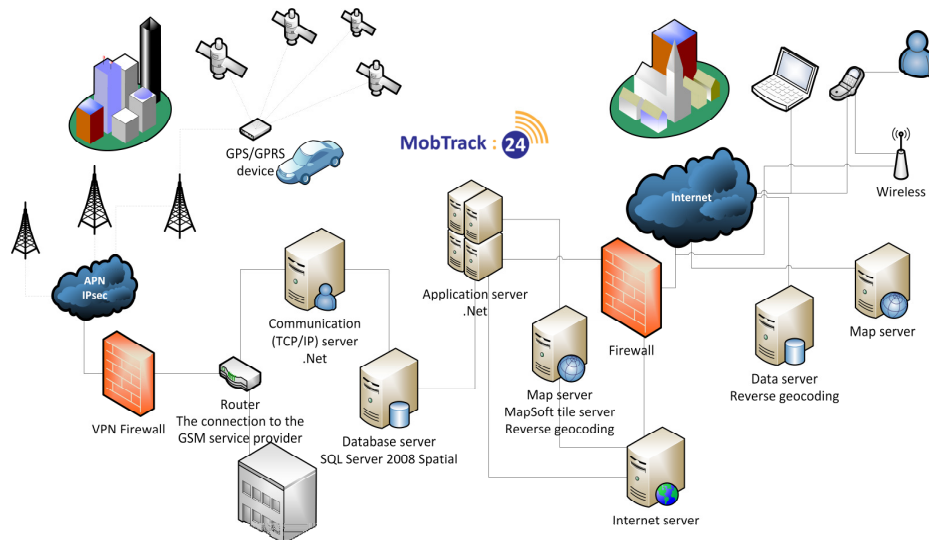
GPS/GPRS device

MobTrack 24

Internet

Wireless

APN IPsec

Communication (TCP/IP) server .Net

Application server .Net

Firewall

Map server

Data server Reverse geocoding

Map server MapSoft tile server Reverse geocoding

VPN Firewall

Router The connection to the GSM service provider

Database server SQL Server 2008 Spatial

Internet server